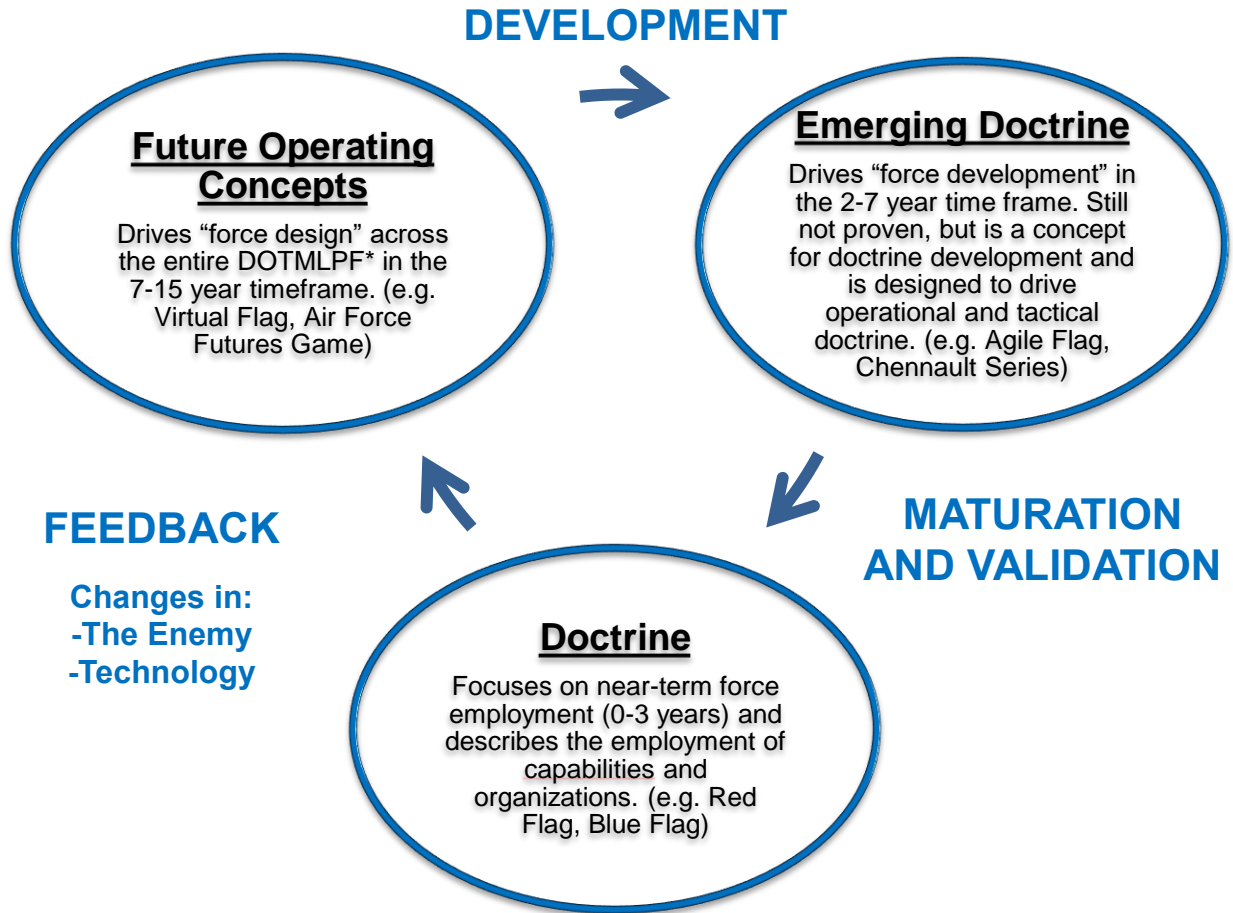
DEVELOPMENT

Future Operating Concepts

Drives “force design” across the entire DOTMLPF* in the 7-15 year timeframe. (e.g. Virtual Flag, Air Force Futures Game)

Emerging Doctrine

Drives “force development” in the 2-7 year time frame. Still not proven, but is a concept for doctrine development and is designed to drive operational and tactical doctrine. (e.g. Agile Flag, Chennault Series)

FEEDBACK

Changes in:
-The Enemy
-Technology

MATURATION AND VALIDATION

Doctrine

Focuses on near-term force employment (0-3 years) and describes the employment of capabilities and organizations. (e.g. Red Flag, Blue Flag)